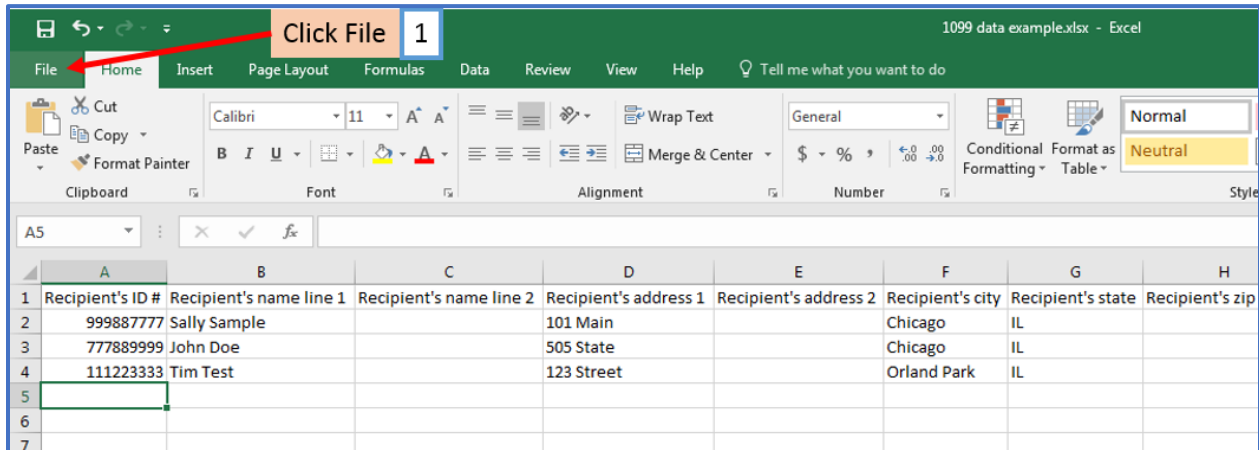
Click File 1

1099 data example.xlsx - Excel

File Home Insert Page Layout Formulas Data Review View Help Tell me what you want to do

Cut
Copy
Paste
Format Painter
Clipboard

Calibri 11 A A
B I U A
Font

Wrap Text
Merge & Center
Alignment

General
$ % ,
Number

Conditional Formatting
Format as Table

Normal
Neutral
Style

A5

| | A | B | C | D | E | F | G | H |
|---|---|---|---|---|---|---|---|---|
| 1 | Recipient's ID # | Recipient's name line 1 | Recipient's name line 2 | Recipient's address 1 | Recipient's address 2 | Recipient's city | Recipient's state | Recipient's zip |
| 2 | 999887777 | Sally Sample | | 101 Main | | Chicago | IL | |
| 3 | 777889999 | John Doe | | 505 State | | Chicago | IL | |
| 4 | 111223333 | Tim Test | | 123 Street | | Orland Park | IL | |
| 5 | | | | | | | | |
| 6 | | | | | | | | |
| 7 | | | | | | | | |